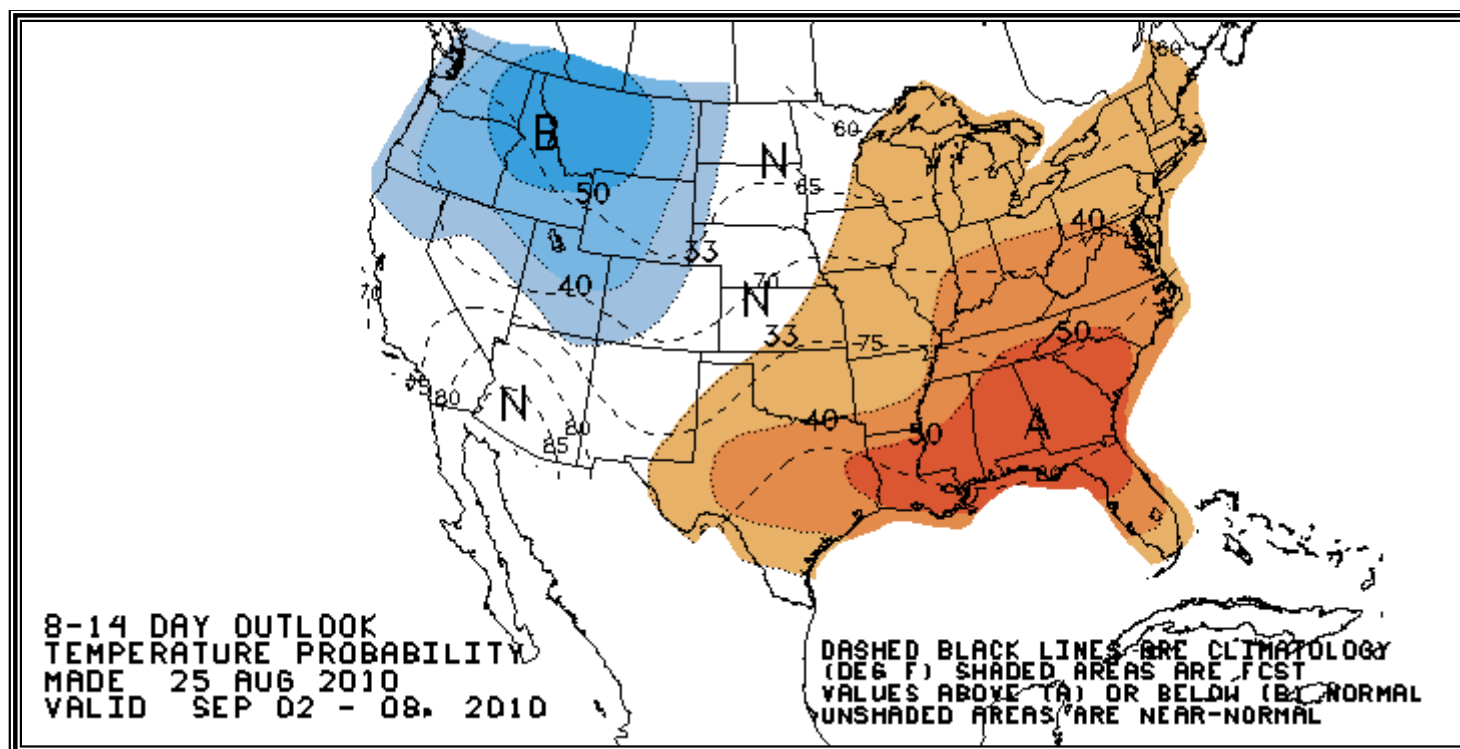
60
60
B
N
65
50
40
33
70
N
70
40
33
75
50
N
80
75
80
85
40
50
A

8-14 DAY OUTLOOK
TEMPERATURE PROBABILITY
MADE 25 AUG 2010
VALID SEP 02 - 08, 2010

DASHED BLACK LINES ARE CLIMATOLOGY (DEG F) SHADED AREAS ARE FCST VALUES ABOVE (A) OR BELOW (B) NORMAL UNSHADED AREAS ARE NEAR-NORMAL